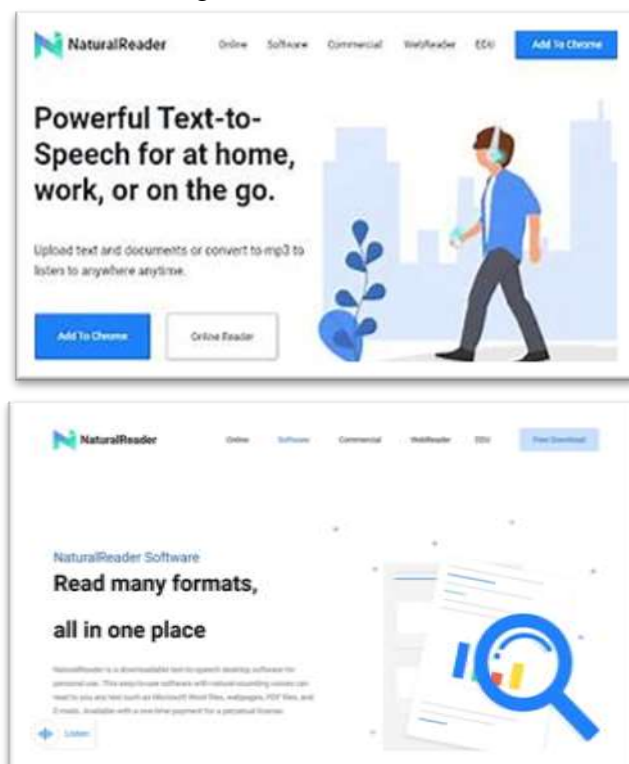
NaturalReader

Online Software Commercial WebReader EDU Add To Chrome

Powerful Text-to-Speech for at home, work, or on the go.

Upload text and documents or convert to mp3 to listen to anywhere anytime.

Add To Chrome Online Reader

NaturalReader

Online Software Commercial WebReader EDU Free Download

NaturalReader Software

Read many formats, all in one place

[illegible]

Listen